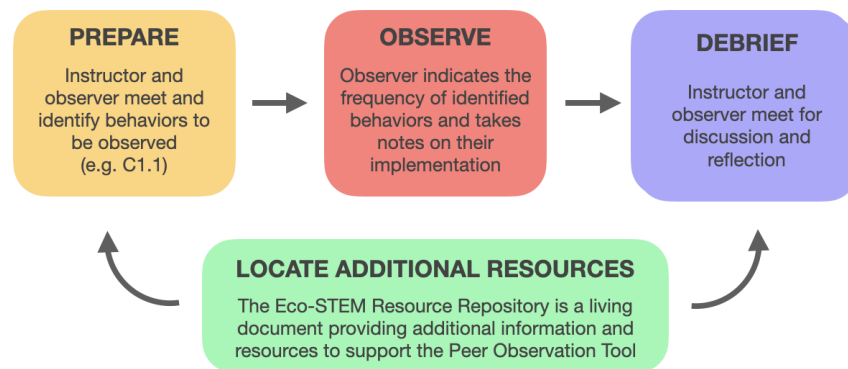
PREPARE

Instructor and observer meet and identify behaviors to be observed (e.g. C1.1)

OBSERVE

Observer indicates the frequency of identified behaviors and takes notes on their implementation

DEBRIEF

Instructor and observer meet for discussion and reflection

LOCATE ADDITIONAL RESOURCES

The Eco-STEM Resource Repository is a living document providing additional information and resources to support the Peer Observation Tool